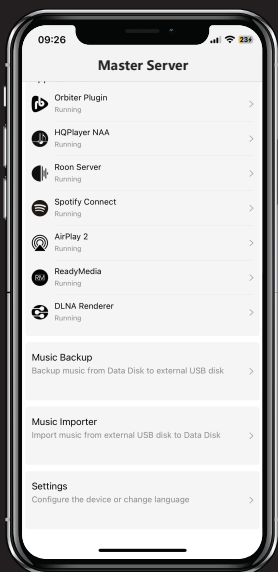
09:26

23+

Master Server

Orbiter Plugin
Running

HQPlayer NAA
Running

Roon Server
Running

Spotify Connect
Running

AirPlay 2
Running

RM

ReadyMedia
Running

DLNA Renderer
Running

Music Backup
Backup music from Data Disk to external USB disk

Music Importer
Import music from external USB disk to Data Disk

Settings
Configure the device or change language